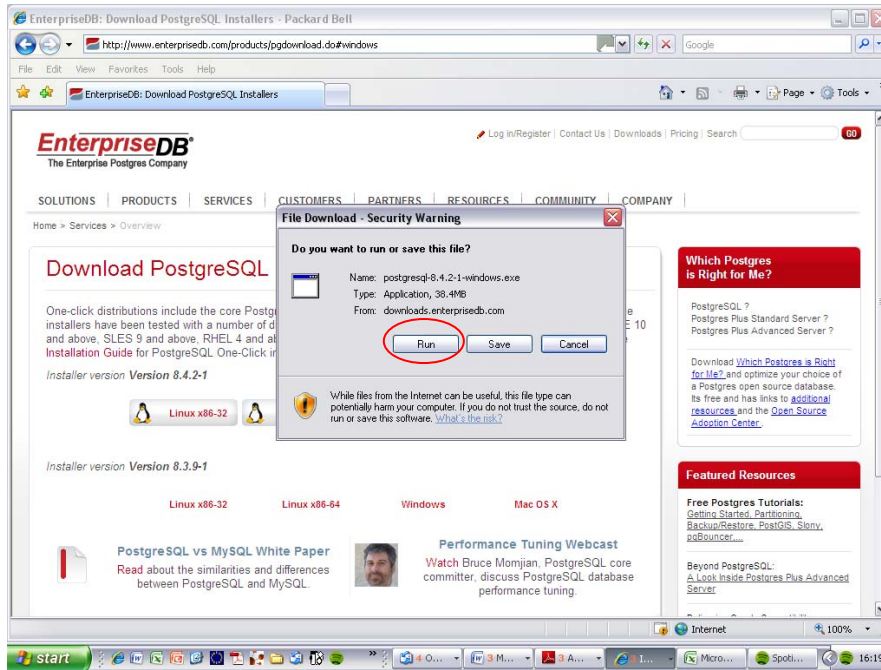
EnterpriseDB: Download PostgreSQL Installers - Packard Bell

http://www.enterprisedb.com/products/pgdownload.do#windows

Google

File Edit View Favorites Tools Help

EnterpriseDB: Download PostgreSQL Installers

Page Tools

EnterpriseDB
The Enterprise Postgres Company

Log in/Register | Contact Us | Downloads | Pricing | Search GO

SOLUTIONS | PRODUCTS | SERVICES | CUSTOMERS | PARTNERS | RESOURCES | COMMUNITY | COMPANY

Home > Services > Overview

Download PostgreSQL

One-click distributions include the core Postg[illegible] installers have been tested with a number of d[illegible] and above, SLES 9 and above, RHEL 4 and ab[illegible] Installation Guide for PostgreSQL One-Click in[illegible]

Installer version Version 8.4.2-1

Linux x86-32

Installer version Version 8.3.9-1

Linux x86-32 Linux x86-64 Windows Mac OS X

File Download - Security Warning

Do you want to run or save this file?

Name: postgresql-8.4.2-1-windows.exe
Type: Application, 38.4MB
From: downloads.enterprisedb.com

Run Save Cancel

While files from the Internet can be useful, this file type can potentially harm your computer. If you do not trust the source, do not run or save this software. What's the risk?

PostgreSQL vs MySQL White Paper
Read about the similarities and differences between PostgreSQL and MySQL.

Performance Tuning Webcast
Watch Bruce Momjian, PostgreSQL core committer, discuss PostgreSQL database performance tuning.

Which Postgres is Right for Me?

PostgreSQL ?
Postgres Plus Standard Server ?
Postgres Plus Advanced Server ?

Download Which Postgres is Right for Me? and optimize your choice of a Postgres open source database. Its free and has links to additional resources and the Open Source Adoption Center.

Featured Resources

Free Postgres Tutorials:
Getting Started, Partitioning, Backup/Restore, PostGIS, Slony, pgBouncer....

Beyond PostgreSQL:
A Look Inside Postgres Plus Advanced Server

Internet 100%

start 4 O... 3 M... 3 A... 3 I... Micro... Spoti... 16:19